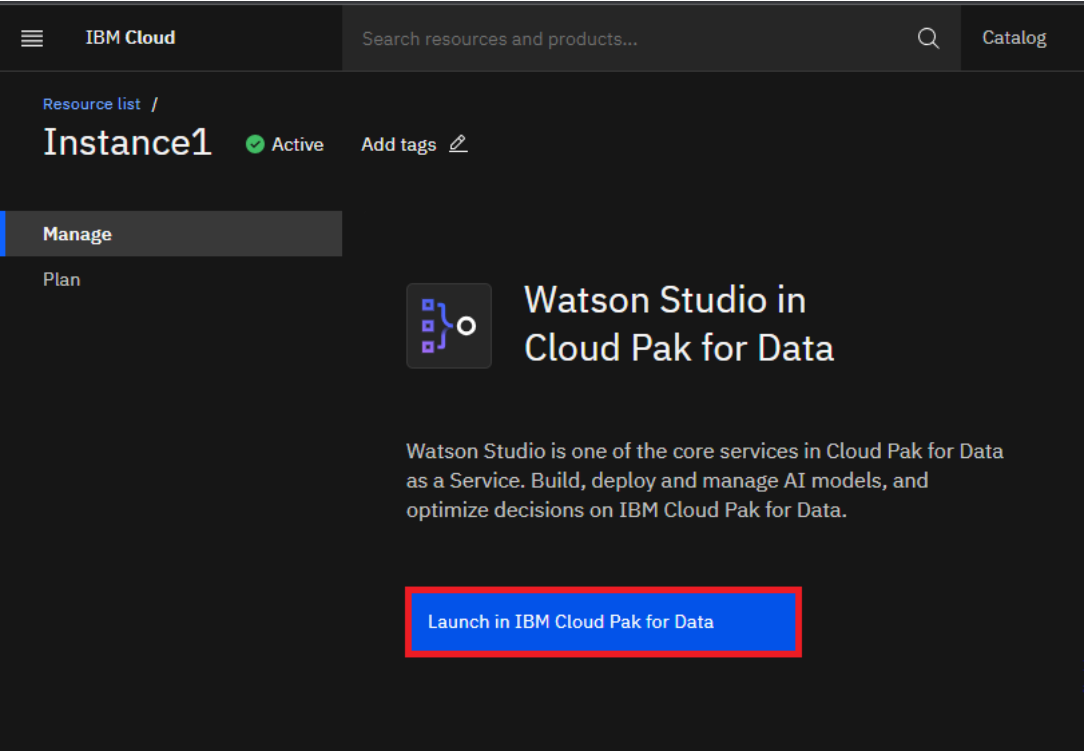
IBM Cloud

Search resources and products...

Catalog

Resource list /

Instance1

Active

Add tags

Manage

Plan

Watson Studio in Cloud Pak for Data

Watson Studio is one of the core services in Cloud Pak for Data as a Service. Build, deploy and manage AI models, and optimize decisions on IBM Cloud Pak for Data.

Launch in IBM Cloud Pak for Data